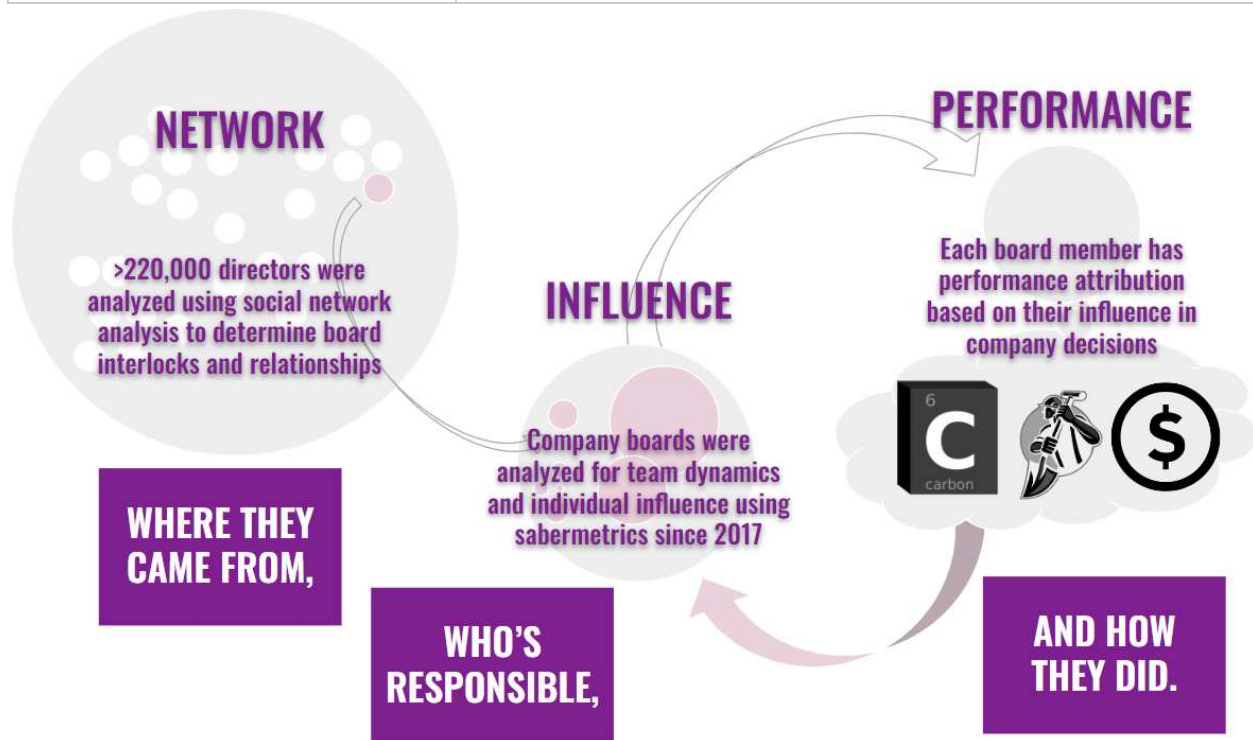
NETWORK

>220,000 directors were analyzed using social network analysis to determine board interlocks and relationships

WHERE THEY CAME FROM,

INFLUENCE

Company boards were analyzed for team dynamics and individual influence using sabermetrics since 2017

WHO'S RESPONSIBLE,

PERFORMANCE

Each board member has performance attribution based on their influence in company decisions

6
C
carbon

$

AND HOW THEY DID.